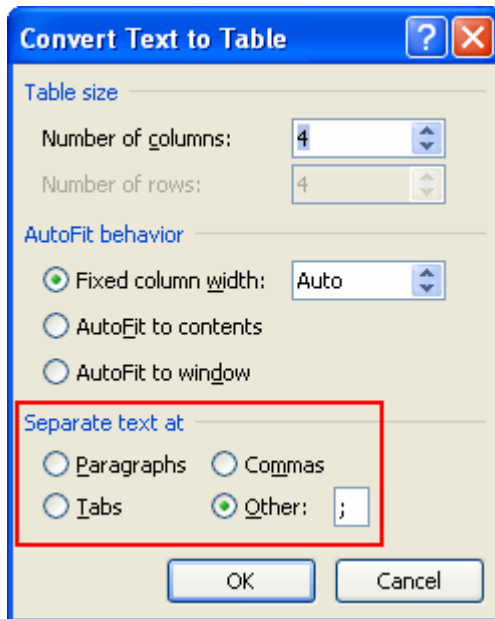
Convert Text to Table

?

Table size

Number of columns: 4

Number of rows: 4

AutoFit behavior

Fixed column width: Auto

AutoFit to contents

AutoFit to window

Separate text at

Paragraphs

Commas

Tabs

Other: ;

OK

Cancel